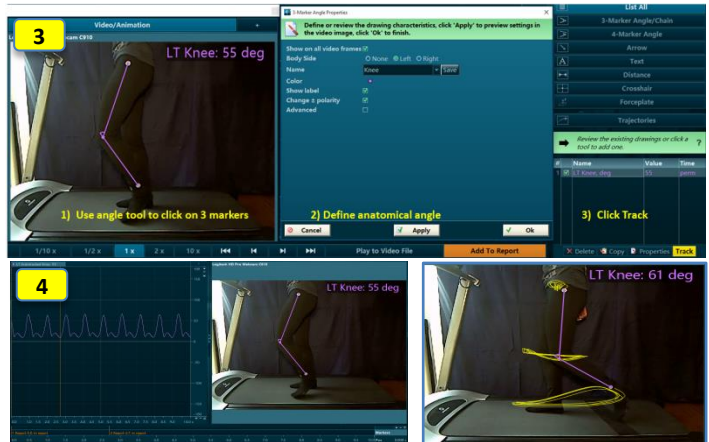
3

Video/Animation

+

LT Knee: 55 deg

1) Use angle tool to click on 3 markers

3-Marker Angle Properties

Define or review the drawing characteristics, click 'Apply' to preview settings in the video image, click 'Ok' to finish.

Show on all video frames

Body Side

None

Left

Right

Name

Knee

Save

Color

Show label

Change ± polarity

Advanced

2) Define anatomical angle

Cancel

Apply

Ok

List All

3-Marker Angle/Chain

4-Marker Angle

Arrow

Text

Distance

Crosshair

Forceplate

Trajectories

Review the existing drawings or click a tool to add one.

?

#

Name

Value

Time

1

LT Knee, deg

55

perm

3) Click Track

Delete

Copy

Properties

Track

1/10 x

1/2 x

1 x

2 x

10 x

Play to Video File

Add To Report

4

LT Knee: 55 deg

LT Knee: 61 deg